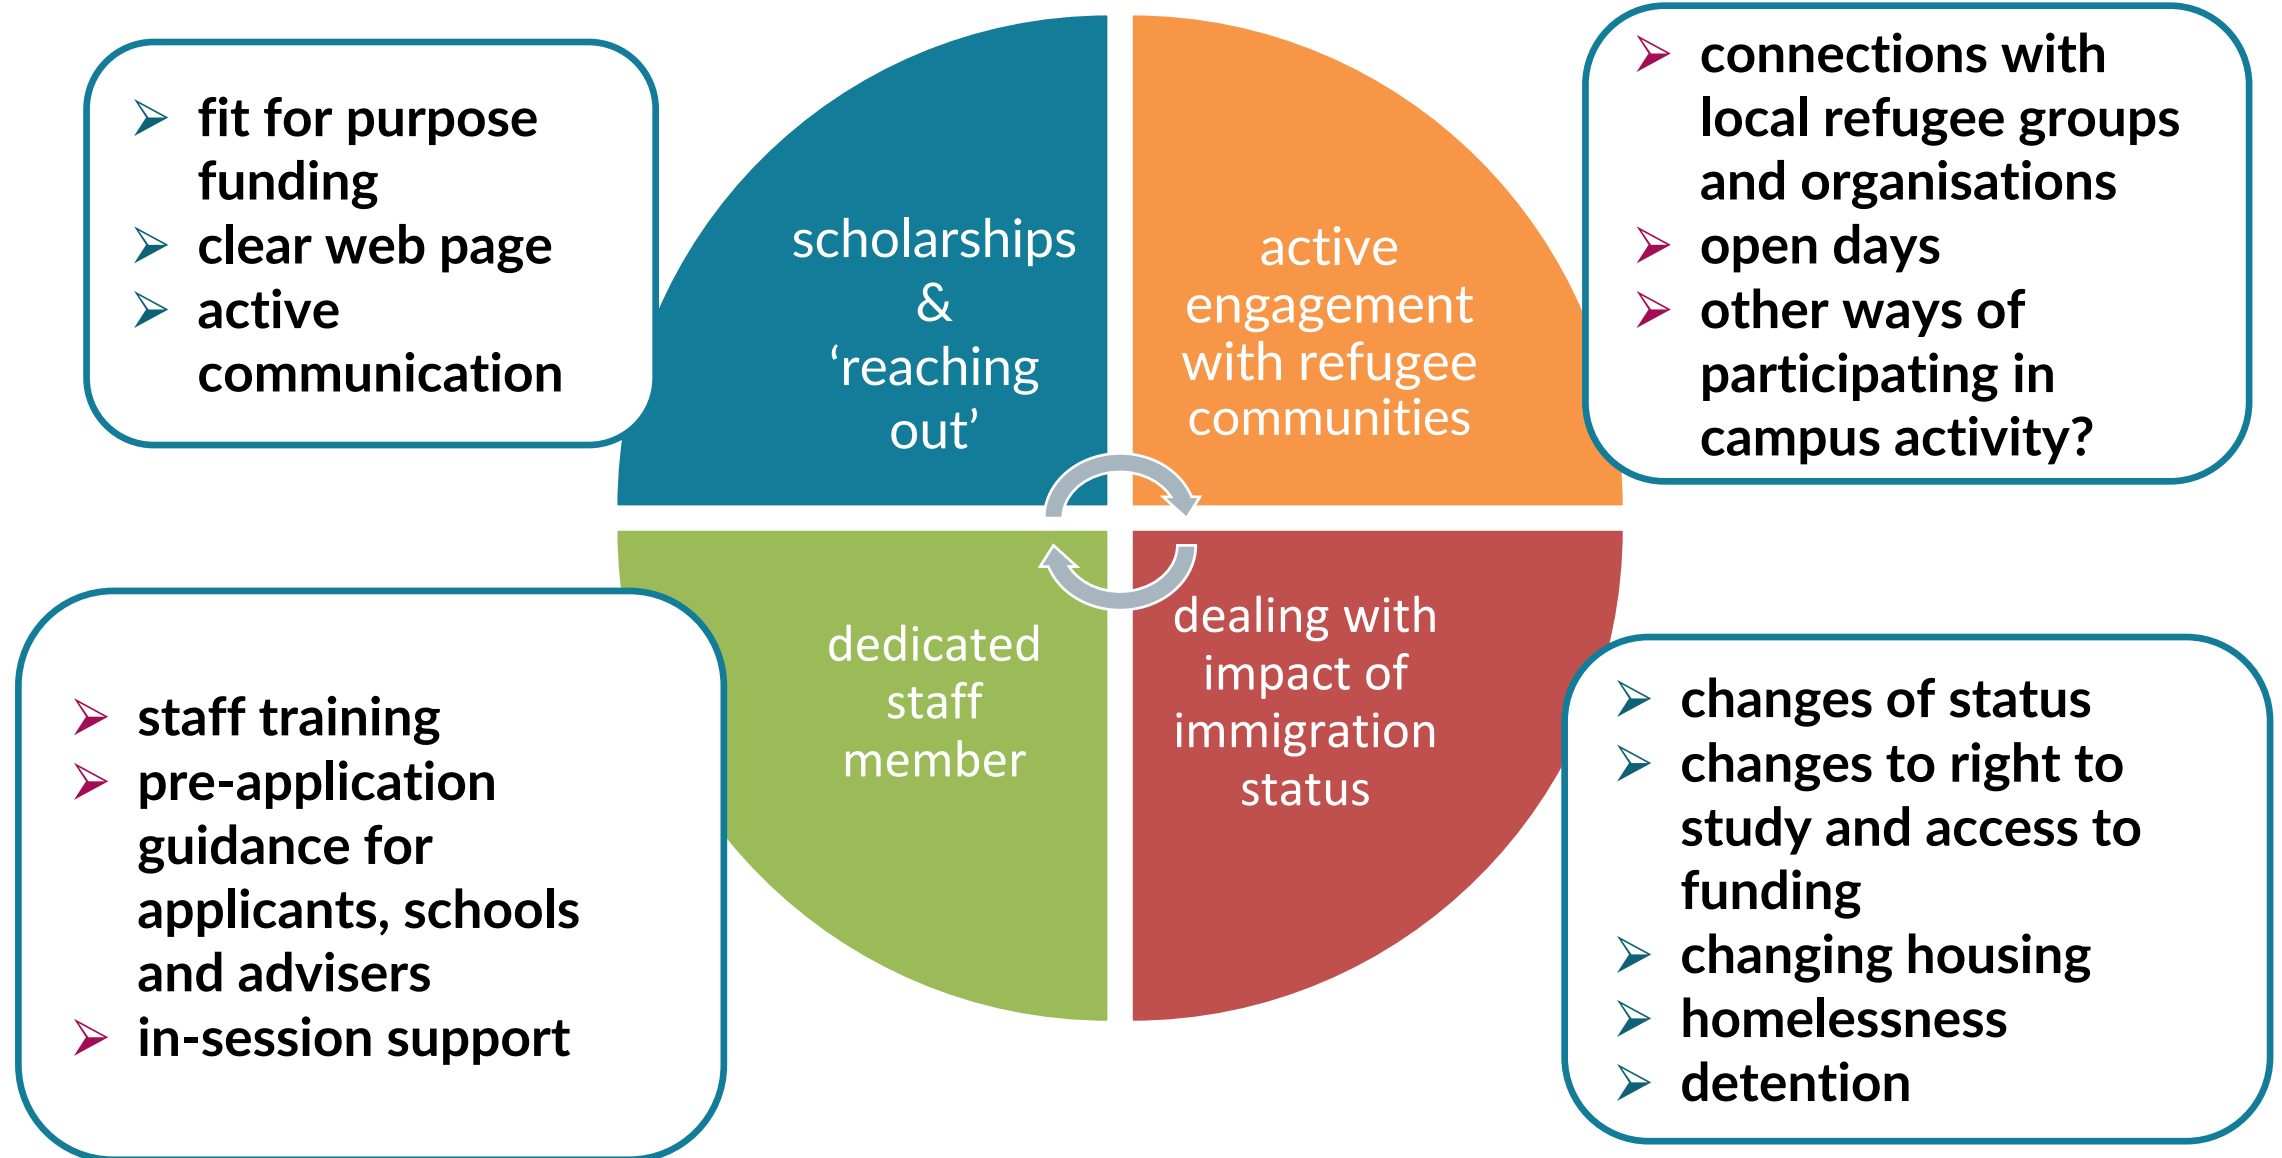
➢ fit for purpose funding
➢ clear web page
➢ active communication

scholarships & ‘reaching out’

active engagement with refugee communities

➢ connections with local refugee groups and organisations
➢ open days
➢ other ways of participating in campus activity?

➢ staff training
➢ pre-application guidance for applicants, schools and advisers
➢ in-session support

dedicated staff member

dealing with impact of immigration status

➢ changes of status
➢ changes to right to study and access to funding
➢ changing housing
➢ homelessness
➢ detention